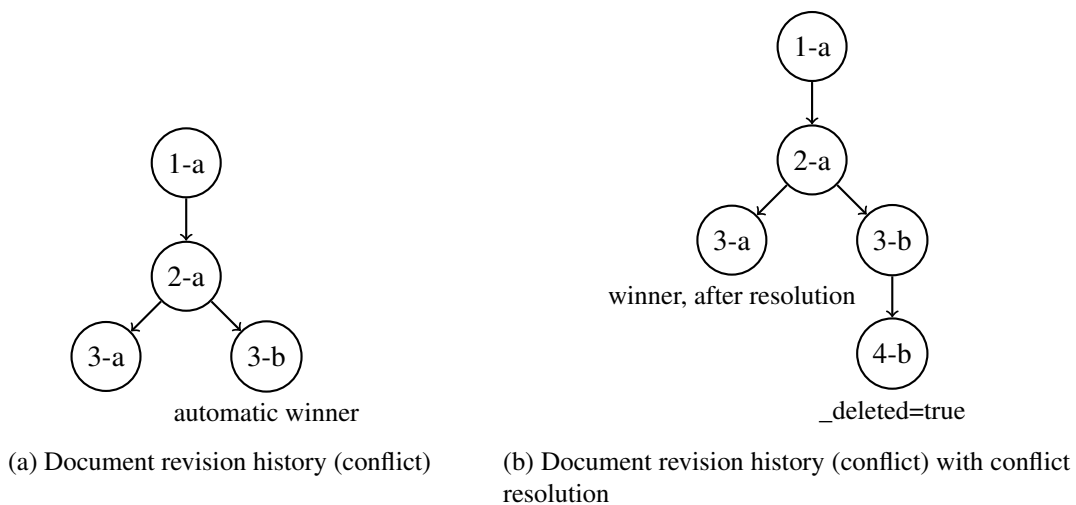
1-a

2-a

3-a

3-b

automatic winner

(a) Document revision history (conflict)

1-a

2-a

3-a

3-b

winner, after resolution

4-b

_deleted=true

(b) Document revision history (conflict) with conflict resolution